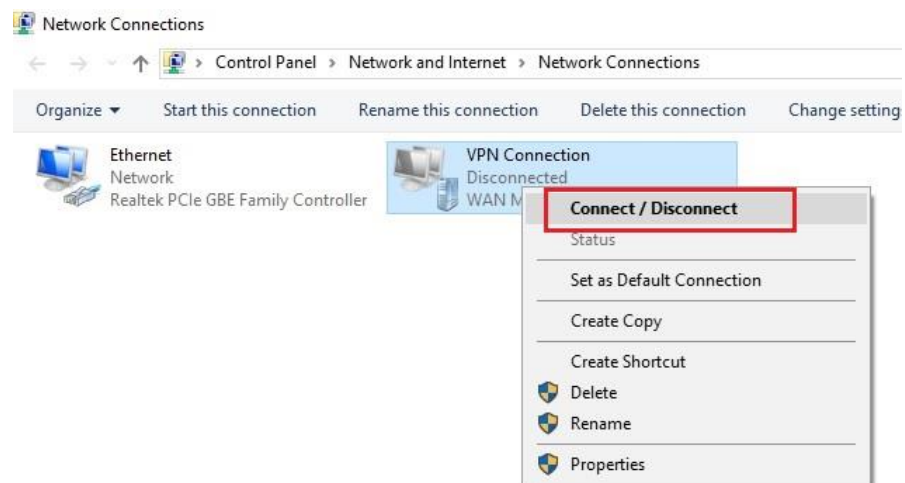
Network Connections

Control Panel › Network and Internet › Network Connections

Organize ▾ Start this connection Rename this connection Delete this connection Change setting

Ethernet
Network
Realtek PCIe GBE Family Controller

VPN Connection
Disconnected
WAN M

Connect / Disconnect
Status
Set as Default Connection
Create Copy
Create Shortcut
Delete
Rename
Properties